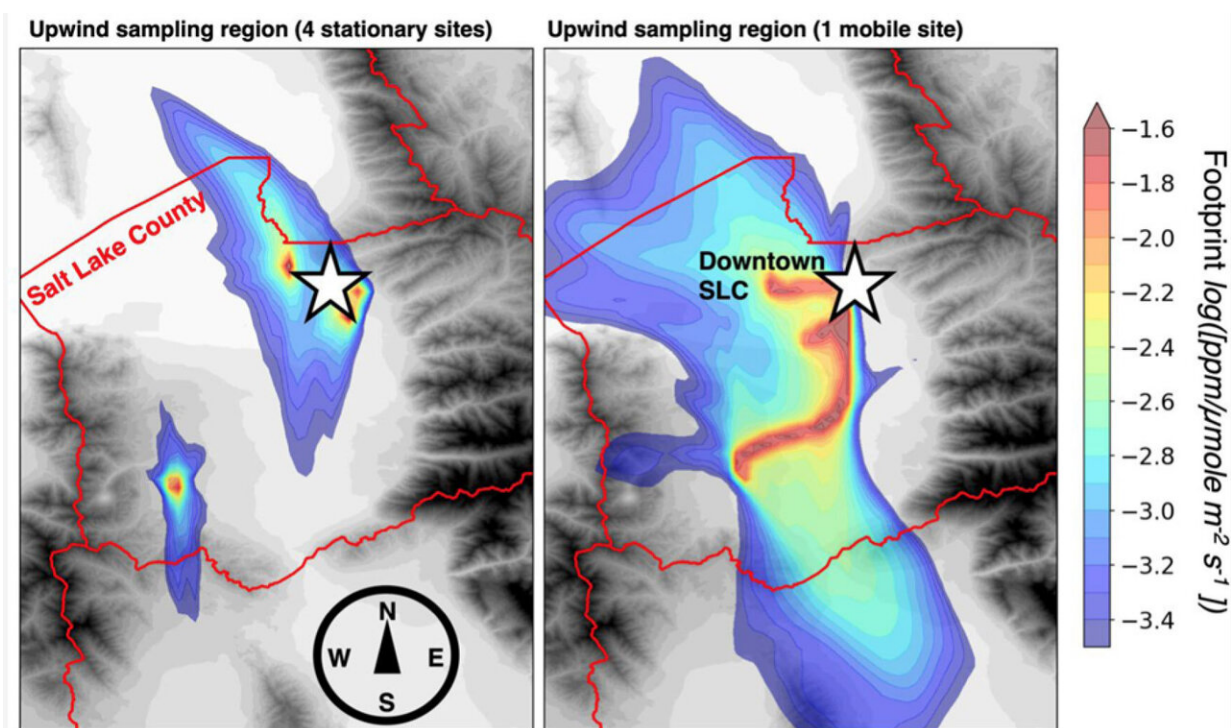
Upwind sampling region (4 stationary sites)

Salt Lake County

N
W E
S

Upwind sampling region (1 mobile site)

Downtown SLC

−1.6
−1.8
−2.0
−2.2
−2.4
−2.6
−2.8
−3.0
−3.2
−3.4

Footprint $log([ppm/\mu mole\ m^{-2}\ s^{-1}])$